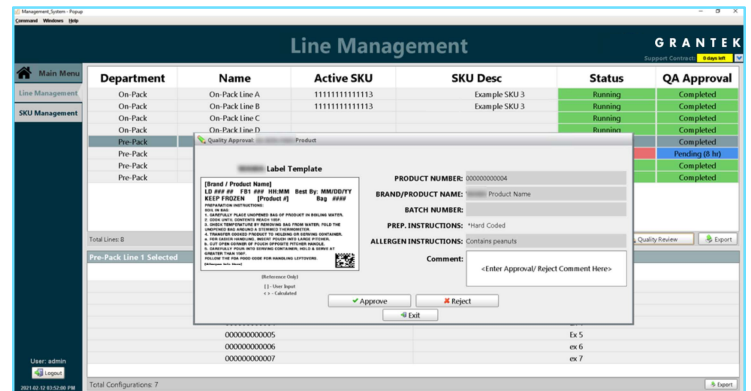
Management_System - Popup
Command Windows Help

Line Management

GRANTEK
Support Contract: 0 days left

Main Menu
Line Management
SKU Management

| Department | Name | Active SKU | SKU Desc | Status | QA Approval |
|---|---|---|---|---|---|
| On-Pack | On-Pack Line A | 11111111111113 | Example SKU 3 | Running | Completed |
| On-Pack | On-Pack Line B | 11111111111113 | Example SKU 3 | Running | Completed |
| On-Pack | On-Pack Line C | | | Running | Completed |
| On-Pack | On-Pack Line D | | | Running | Completed |
| Pre-Pack | | | | | Completed |
| Pre-Pack | | | | | Pending (8 hr) |
| Pre-Pack | | | | | Completed |
| Pre-Pack | | | | | Completed |

Total Lines: 8
Quality Review
Export

Pre-Pack Line 1 Selected

Quality Approval: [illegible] Product

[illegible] Label Template

[Brand / Product Name]
LD ### ## FB1 ### HH:MM Best By: MM/DD/YY
KEEP FROZEN [Product #] Bag ####
PREPARATION INSTRUCTIONS: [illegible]

(Reference Only)
[ ] - User Input
< > - Calculated

PRODUCT NUMBER: 000000000004
BRAND/PRODUCT NAME: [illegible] Product Name
BATCH NUMBER:
PREP. INSTRUCTIONS: *Hard Coded
ALLERGEN INSTRUCTIONS: Contains peanuts
Comment: <Enter Approval/ Reject Comment Here>

Approve
Reject
Exit

000000000005 | Ex 5
000000000006 | ex 6
000000000007 | ex 7

User: admin
Logout
2021-02-12 03:52:00 PM

Total Configurations: 7
Export